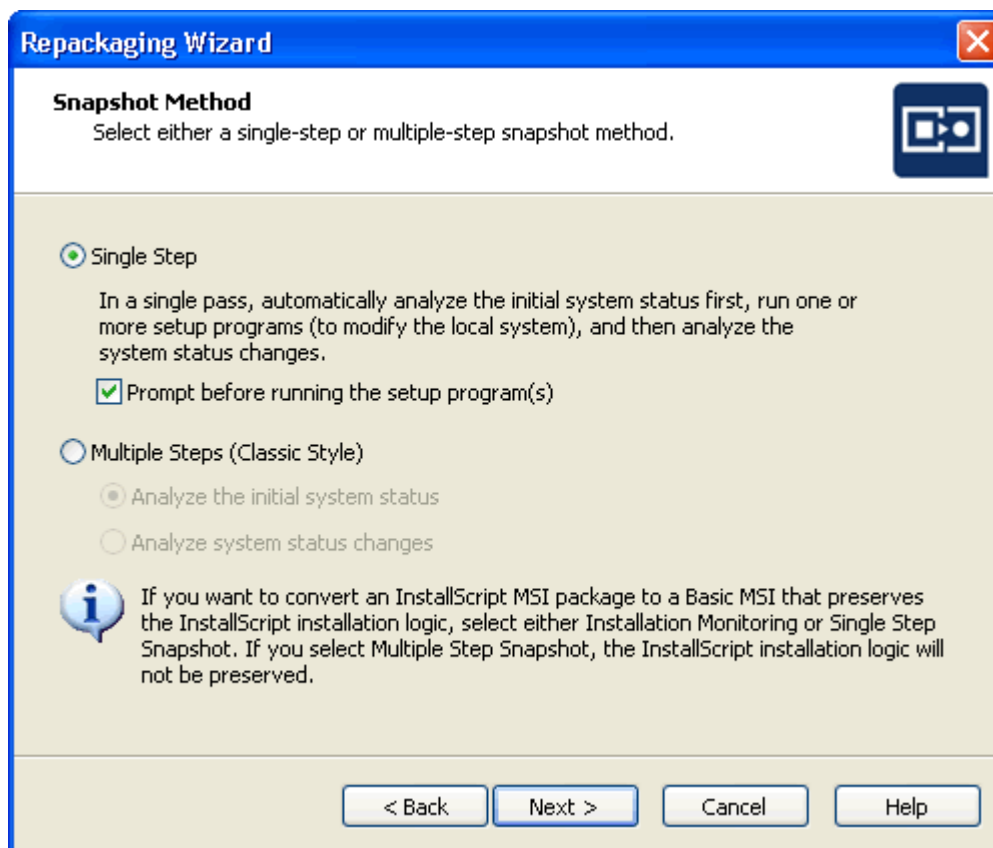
Repackaging Wizard

Snapshot Method
Select either a single-step or multiple-step snapshot method.

Single Step

In a single pass, automatically analyze the initial system status first, run one or more setup programs (to modify the local system), and then analyze the system status changes.

Prompt before running the setup program(s)

Multiple Steps (Classic Style)

Analyze the initial system status

Analyze system status changes

If you want to convert an InstallScript MSI package to a Basic MSI that preserves the InstallScript installation logic, select either Installation Monitoring or Single Step Snapshot. If you select Multiple Step Snapshot, the InstallScript installation logic will not be preserved.

< Back | Next > | Cancel | Help